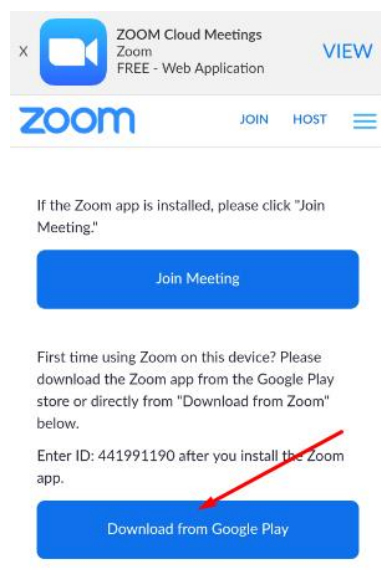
X
ZOOM Cloud Meetings
Zoom
FREE - Web Application
VIEW

zoom
JOIN
HOST

If the Zoom app is installed, please click "Join Meeting."

Join Meeting

First time using Zoom on this device? Please download the Zoom app from the Google Play store or directly from "Download from Zoom" below.

Enter ID: 441991190 after you install the Zoom app.

Download from Google Play